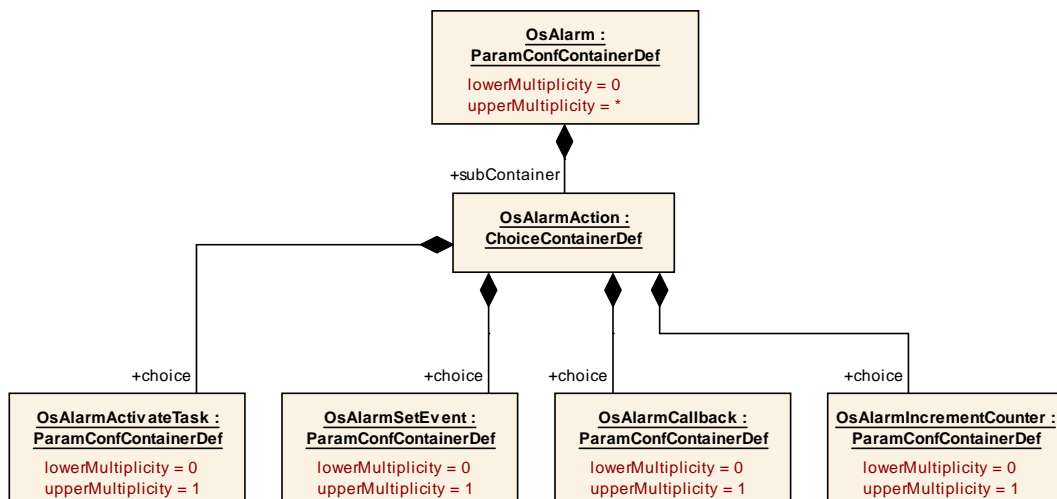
OsAlarm :
ParamConfContainerDef

lowerMultiplicity = 0
upperMultiplicity = *

+subContainer

OsAlarmAction :
ChoiceContainerDef

+choice

+choice

+choice

+choice

OsAlarmActivateTask :
ParamConfContainerDef

lowerMultiplicity = 0
upperMultiplicity = 1

OsAlarmSetEvent :
ParamConfContainerDef

lowerMultiplicity = 0
upperMultiplicity = 1

OsAlarmCallback :
ParamConfContainerDef

lowerMultiplicity = 0
upperMultiplicity = 1

OsAlarmIncrementCounter :
ParamConfContainerDef

lowerMultiplicity = 0
upperMultiplicity = 1